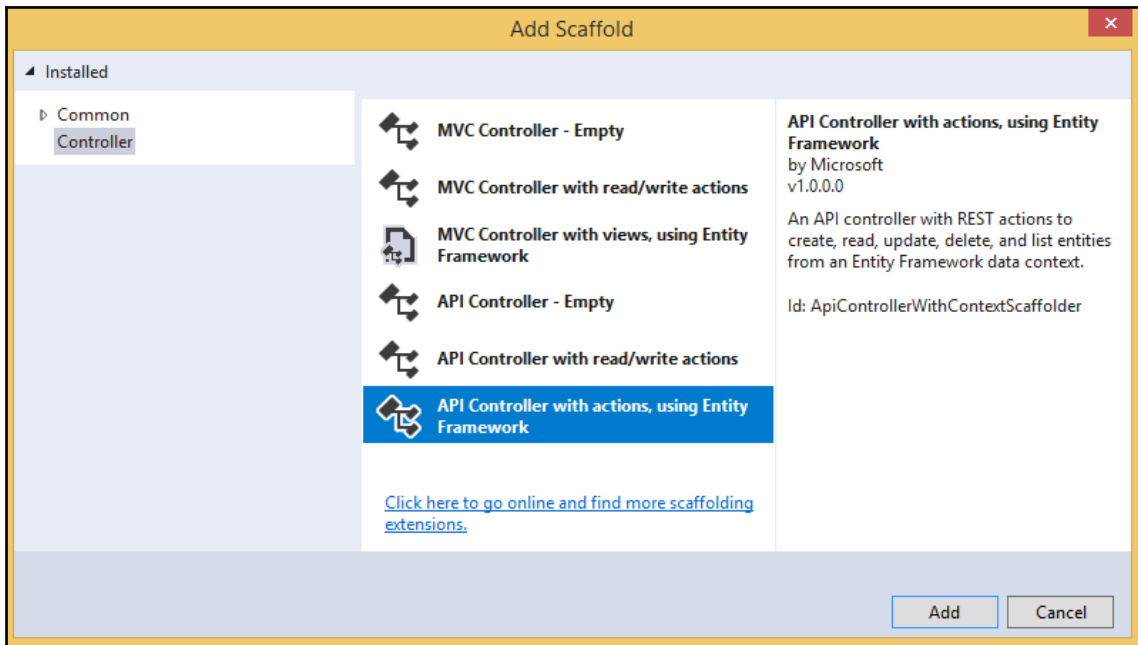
Add Scaffold

◢ Installed

▷ Common
Controller

MVC Controller - Empty

MVC Controller with read/write actions

MVC Controller with views, using Entity Framework

API Controller - Empty

API Controller with read/write actions

API Controller with actions, using Entity Framework

Click here to go online and find more scaffolding extensions.

API Controller with actions, using Entity Framework
by Microsoft
v1.0.0.0

An API controller with REST actions to create, read, update, delete, and list entities from an Entity Framework data context.

Id: ApiControllerWithContextScaffolder

Add
Cancel